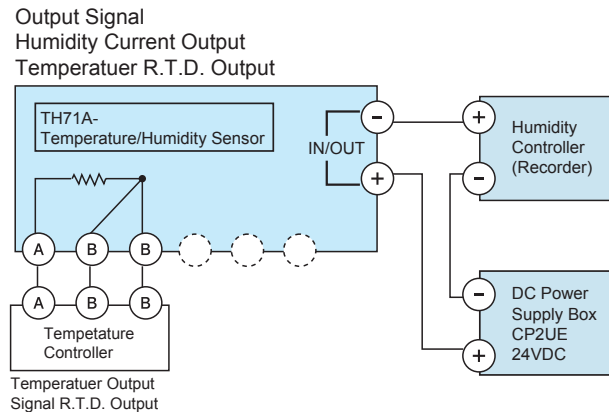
Output Signal
Humidity Current Output
Temperatuer R.T.D. Output

TH71A-
Temperature/Humidity Sensor

IN/OUT

−
+

+
−
Humidity
Controller
(Recorder)

A
B
B

A
B
B
Tempetature
Controller

−
+
DC Power
Supply Box
CP2UE
24VDC

Temperatuer Output
Signal R.T.D. Output